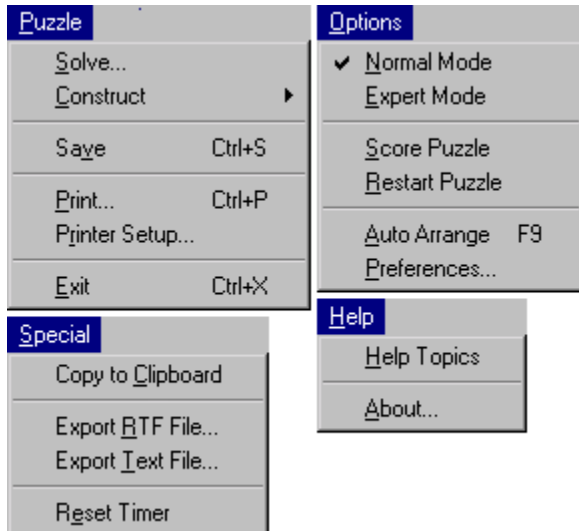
Puzzle
Solve...
Construct
Save Ctrl+S
Print... Ctrl+P
Printer Setup...
Exit Ctrl+X

Options
✔ Normal Mode
Expert Mode
Score Puzzle
Restart Puzzle
Auto Arrange F9
Preferences...

Special
Copy to Clipboard
Export RTF File...
Export Text File...
Reset Timer

Help
Help Topics
About...